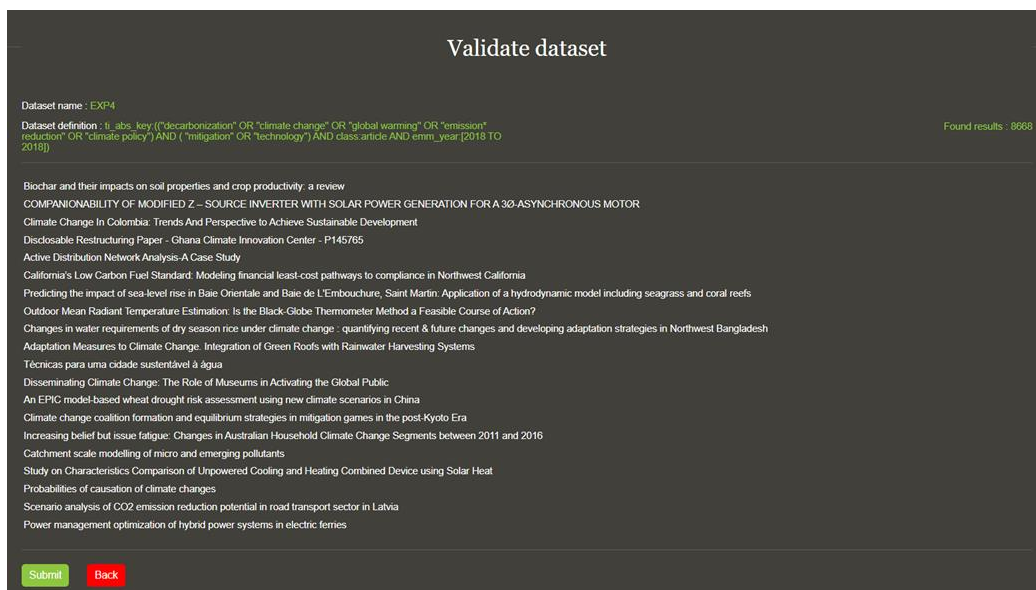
Validate dataset

Dataset name : EXP4

Dataset definition : ti_abs_key:(("decarbonization" OR "climate change" OR "global warming" OR "emission" reduction" OR "climate policy") AND ( "mitigation" OR "technology") AND class:article AND emm_year:[2018 TO 2018])

Found results : 8668

Biochar and their impacts on soil properties and crop productivity: a review
COMPANIONABILITY OF MODIFIED Z – SOURCE INVERTER WITH SOLAR POWER GENERATION FOR A 3Ø-ASYNCHRONOUS MOTOR
Climate Change In Colombia: Trends And Perspective to Achieve Sustainable Development
Disclosable Restructuring Paper - Ghana Climate Innovation Center - P145765
Active Distribution Network Analysis-A Case Study
California's Low Carbon Fuel Standard: Modeling financial least-cost pathways to compliance in Northwest California
Predicting the impact of sea-level rise in Baie Orientale and Baie de L'Embouchure, Saint Martin: Application of a hydrodynamic model including seagrass and coral reefs
Outdoor Mean Radiant Temperature Estimation: Is the Black-Globe Thermometer Method a Feasible Course of Action?
Changes in water requirements of dry season rice under climate change : quantifying recent & future changes and developing adaptation strategies in Northwest Bangladesh
Adaptation Measures to Climate Change. Integration of Green Roofs with Rainwater Harvesting Systems
Técnicas para uma cidade sustentável à água
Disseminating Climate Change: The Role of Museums in Activating the Global Public
An EPIC model-based wheat drought risk assessment using new climate scenarios in China
Climate change coalition formation and equilibrium strategies in mitigation games in the post-Kyoto Era
Increasing belief but issue fatigue: Changes in Australian Household Climate Change Segments between 2011 and 2016
Catchment scale modelling of micro and emerging pollutants
Study on Characteristics Comparison of Unpowered Cooling and Heating Combined Device using Solar Heat
Probabilities of causation of climate changes
Scenario analysis of CO2 emission reduction potential in road transport sector in Latvia
Power management optimization of hybrid power systems in electric ferries

Submit Back